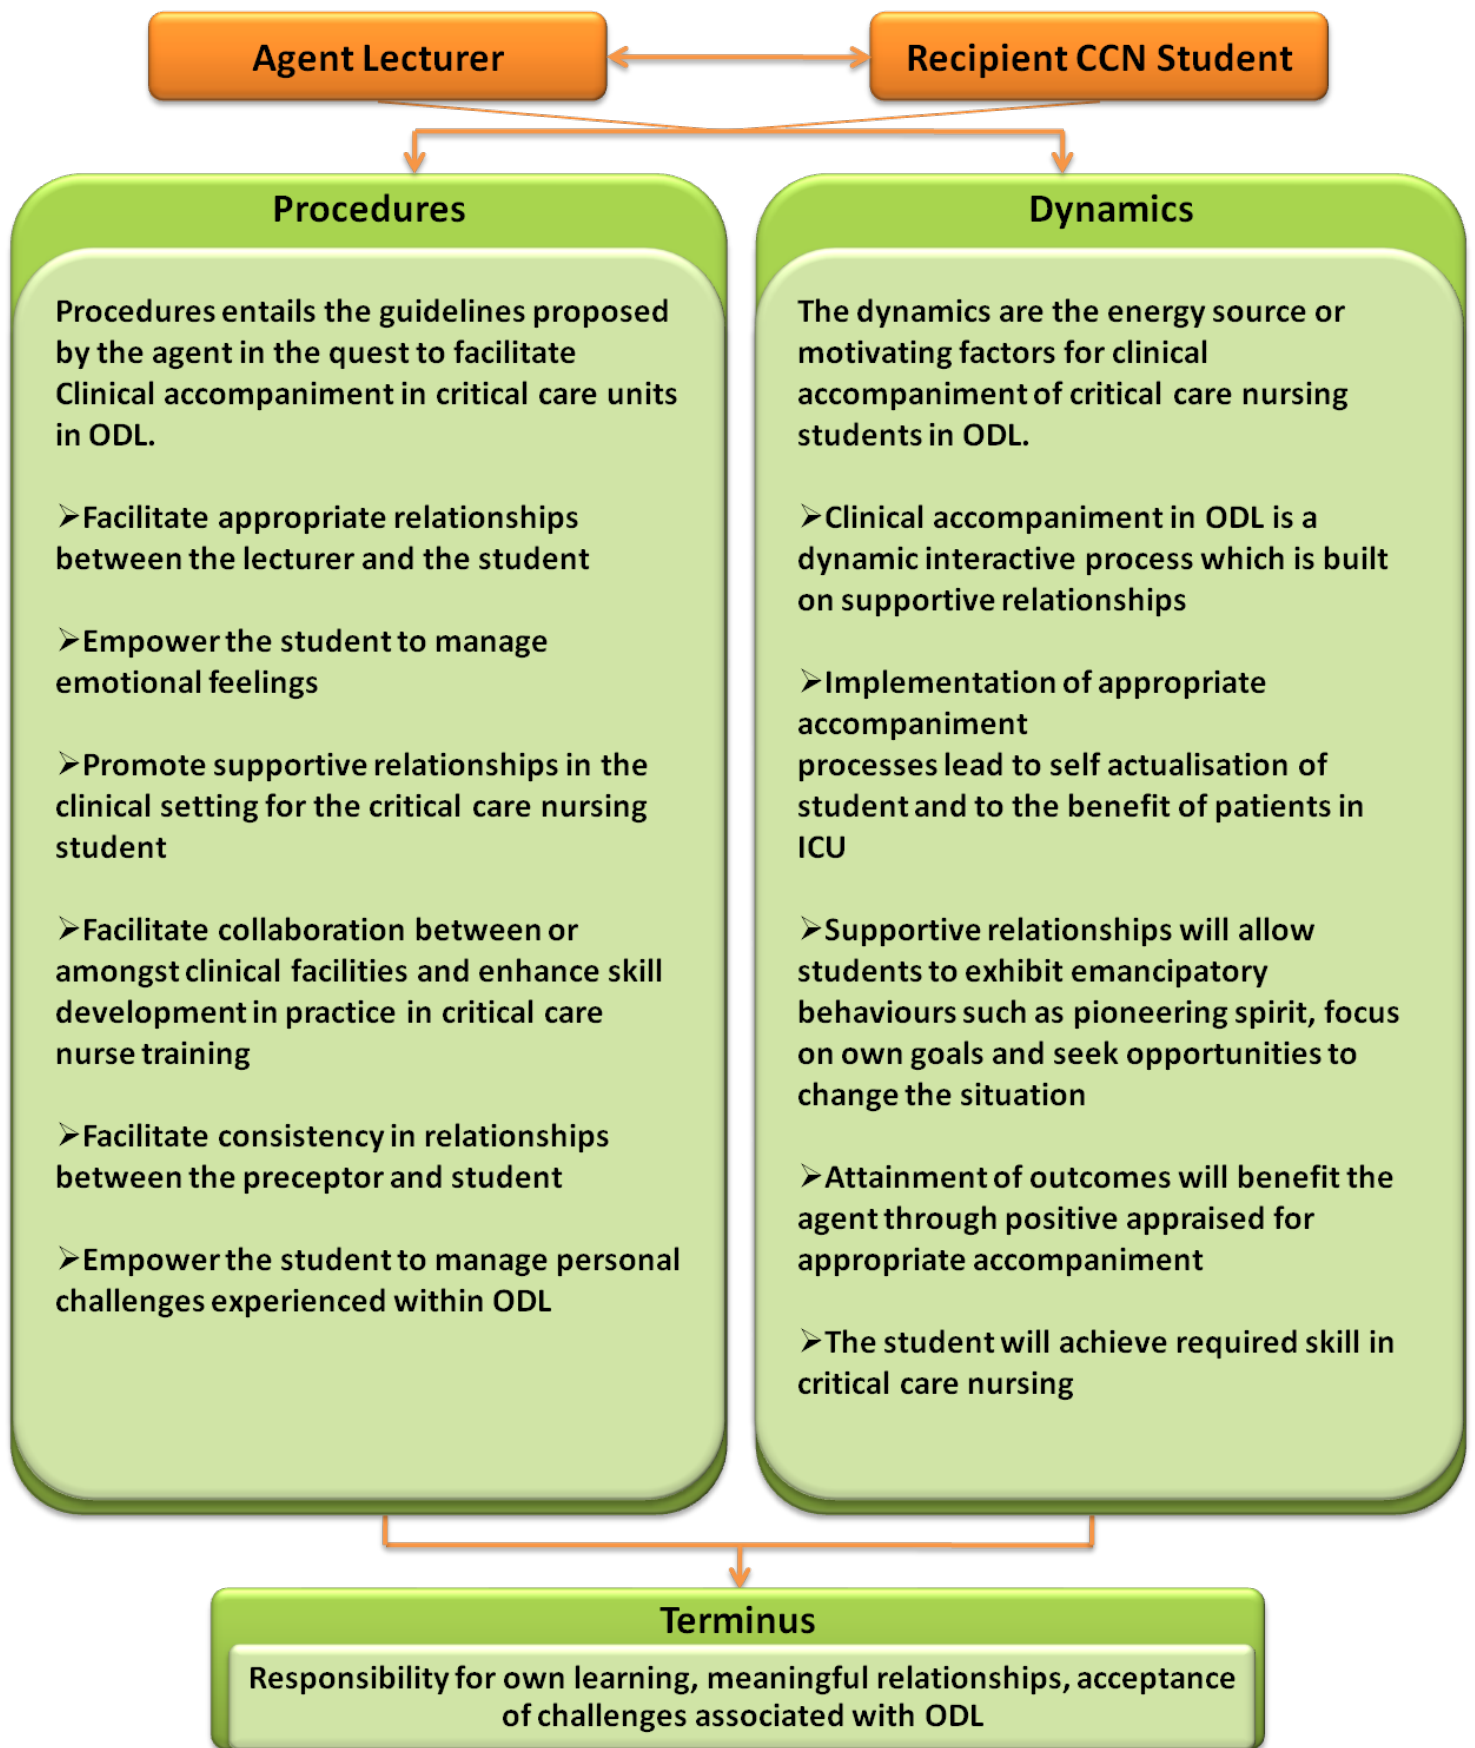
Agent Lecturer

Recipient CCN Student

Procedures

Procedures entails the guidelines proposed by the agent in the quest to facilitate Clinical accompaniment in critical care units in ODL.

➢Facilitate appropriate relationships between the lecturer and the student

➢Empower the student to manage emotional feelings

➢Promote supportive relationships in the clinical setting for the critical care nursing student

➢Facilitate collaboration between or amongst clinical facilities and enhance skill development in practice in critical care nurse training

➢Facilitate consistency in relationships between the preceptor and student

➢Empower the student to manage personal challenges experienced within ODL

Dynamics

The dynamics are the energy source or motivating factors for clinical accompaniment of critical care nursing students in ODL.

➢Clinical accompaniment in ODL is a dynamic interactive process which is built on supportive relationships

➢Implementation of appropriate accompaniment
processes lead to self actualisation of student and to the benefit of patients in ICU

➢Supportive relationships will allow students to exhibit emancipatory behaviours such as pioneering spirit, focus on own goals and seek opportunities to change the situation

➢Attainment of outcomes will benefit the agent through positive appraised for appropriate accompaniment

➢The student will achieve required skill in critical care nursing

Terminus

Responsibility for own learning, meaningful relationships, acceptance of challenges associated with ODL